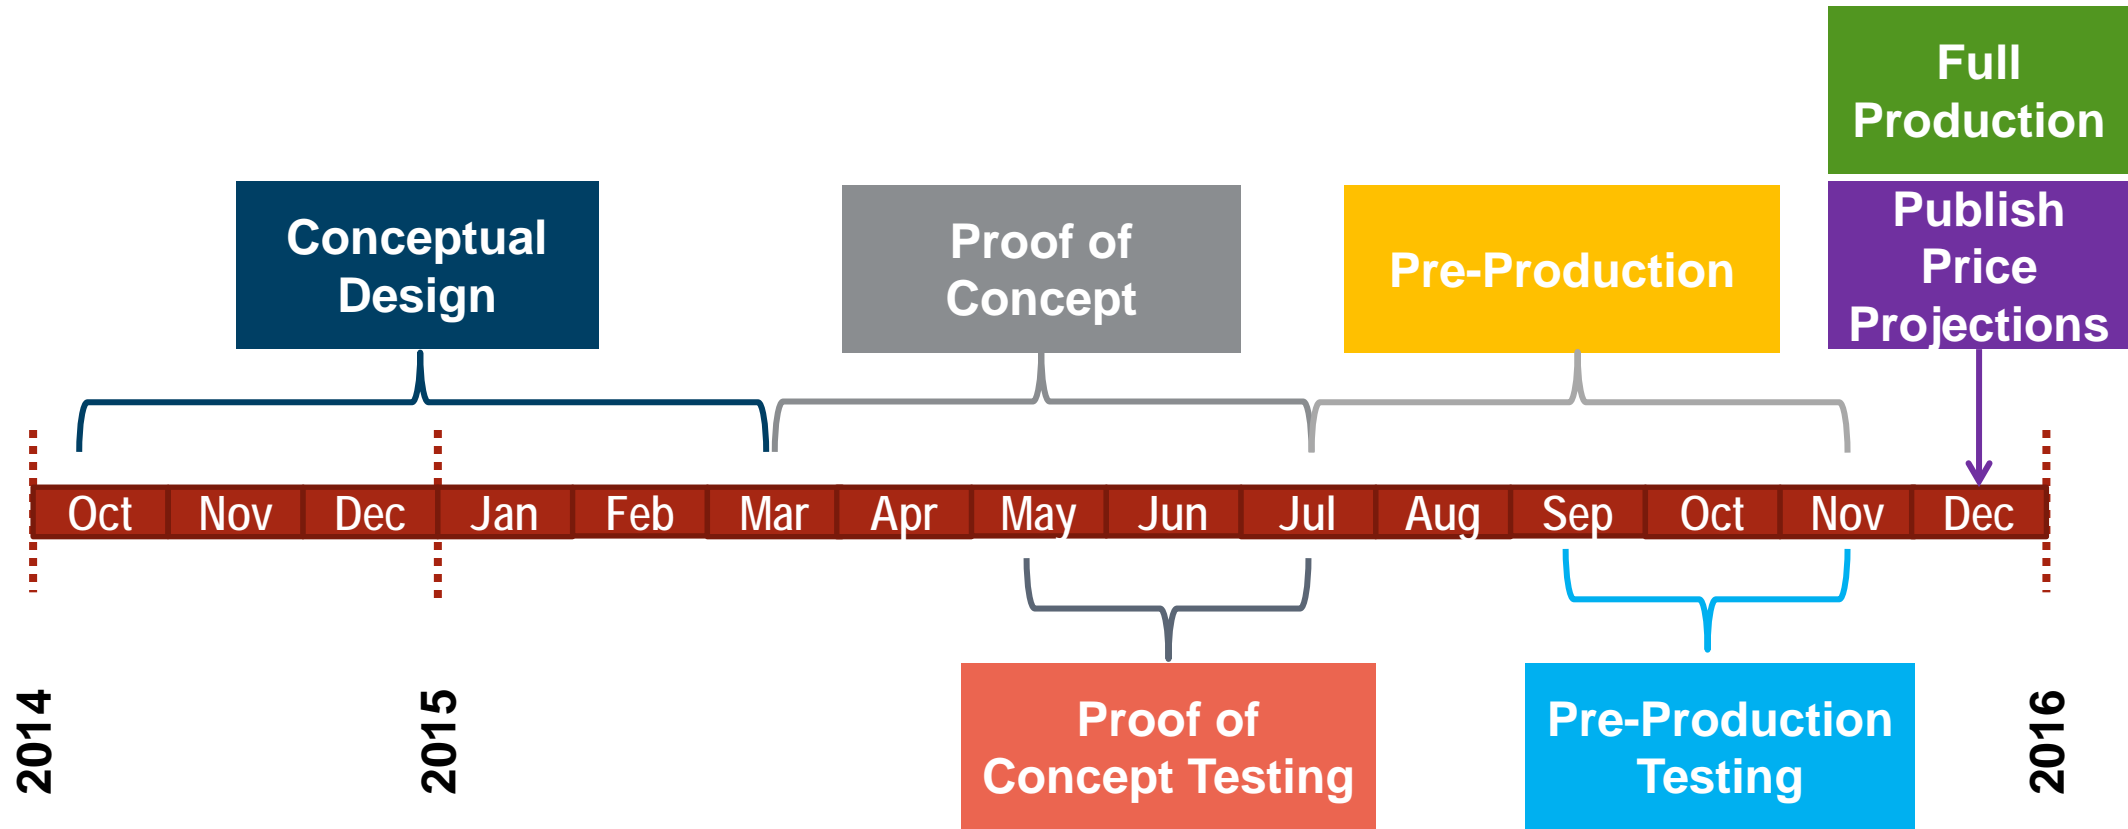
Full Production

Conceptual Design

Proof of Concept

Pre-Production

Publish Price Projections

| Oct | Nov | Dec | Jan | Feb | Mar | Apr | May | Jun | Jul | Aug | Sep | Oct | Nov | Dec |
|---|---|---|---|---|---|---|---|---|---|---|---|---|---|---|

Proof of Concept Testing

Pre-Production Testing

2014

2015

2016